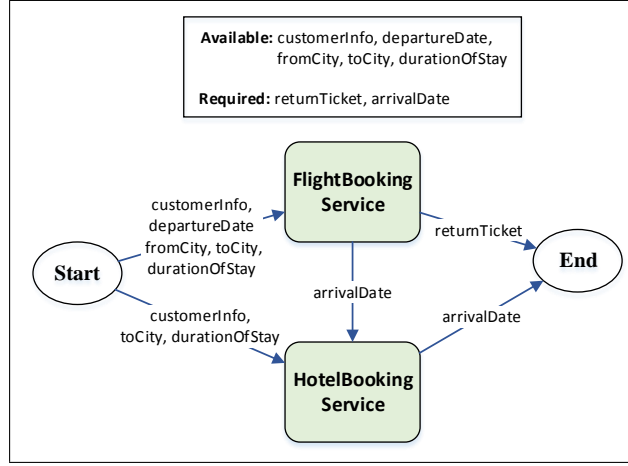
**Available:** customerInfo, departureDate, fromCity, toCity, durationOfStay

**Required:** returnTicket, arrivalDate

customerInfo, departureDate fromCity, toCity, durationOfStay

FlightBooking Service

returnTicket

Start

End

arrivalDate

customerInfo, toCity, durationOfStay

arrivalDate

HotelBooking Service